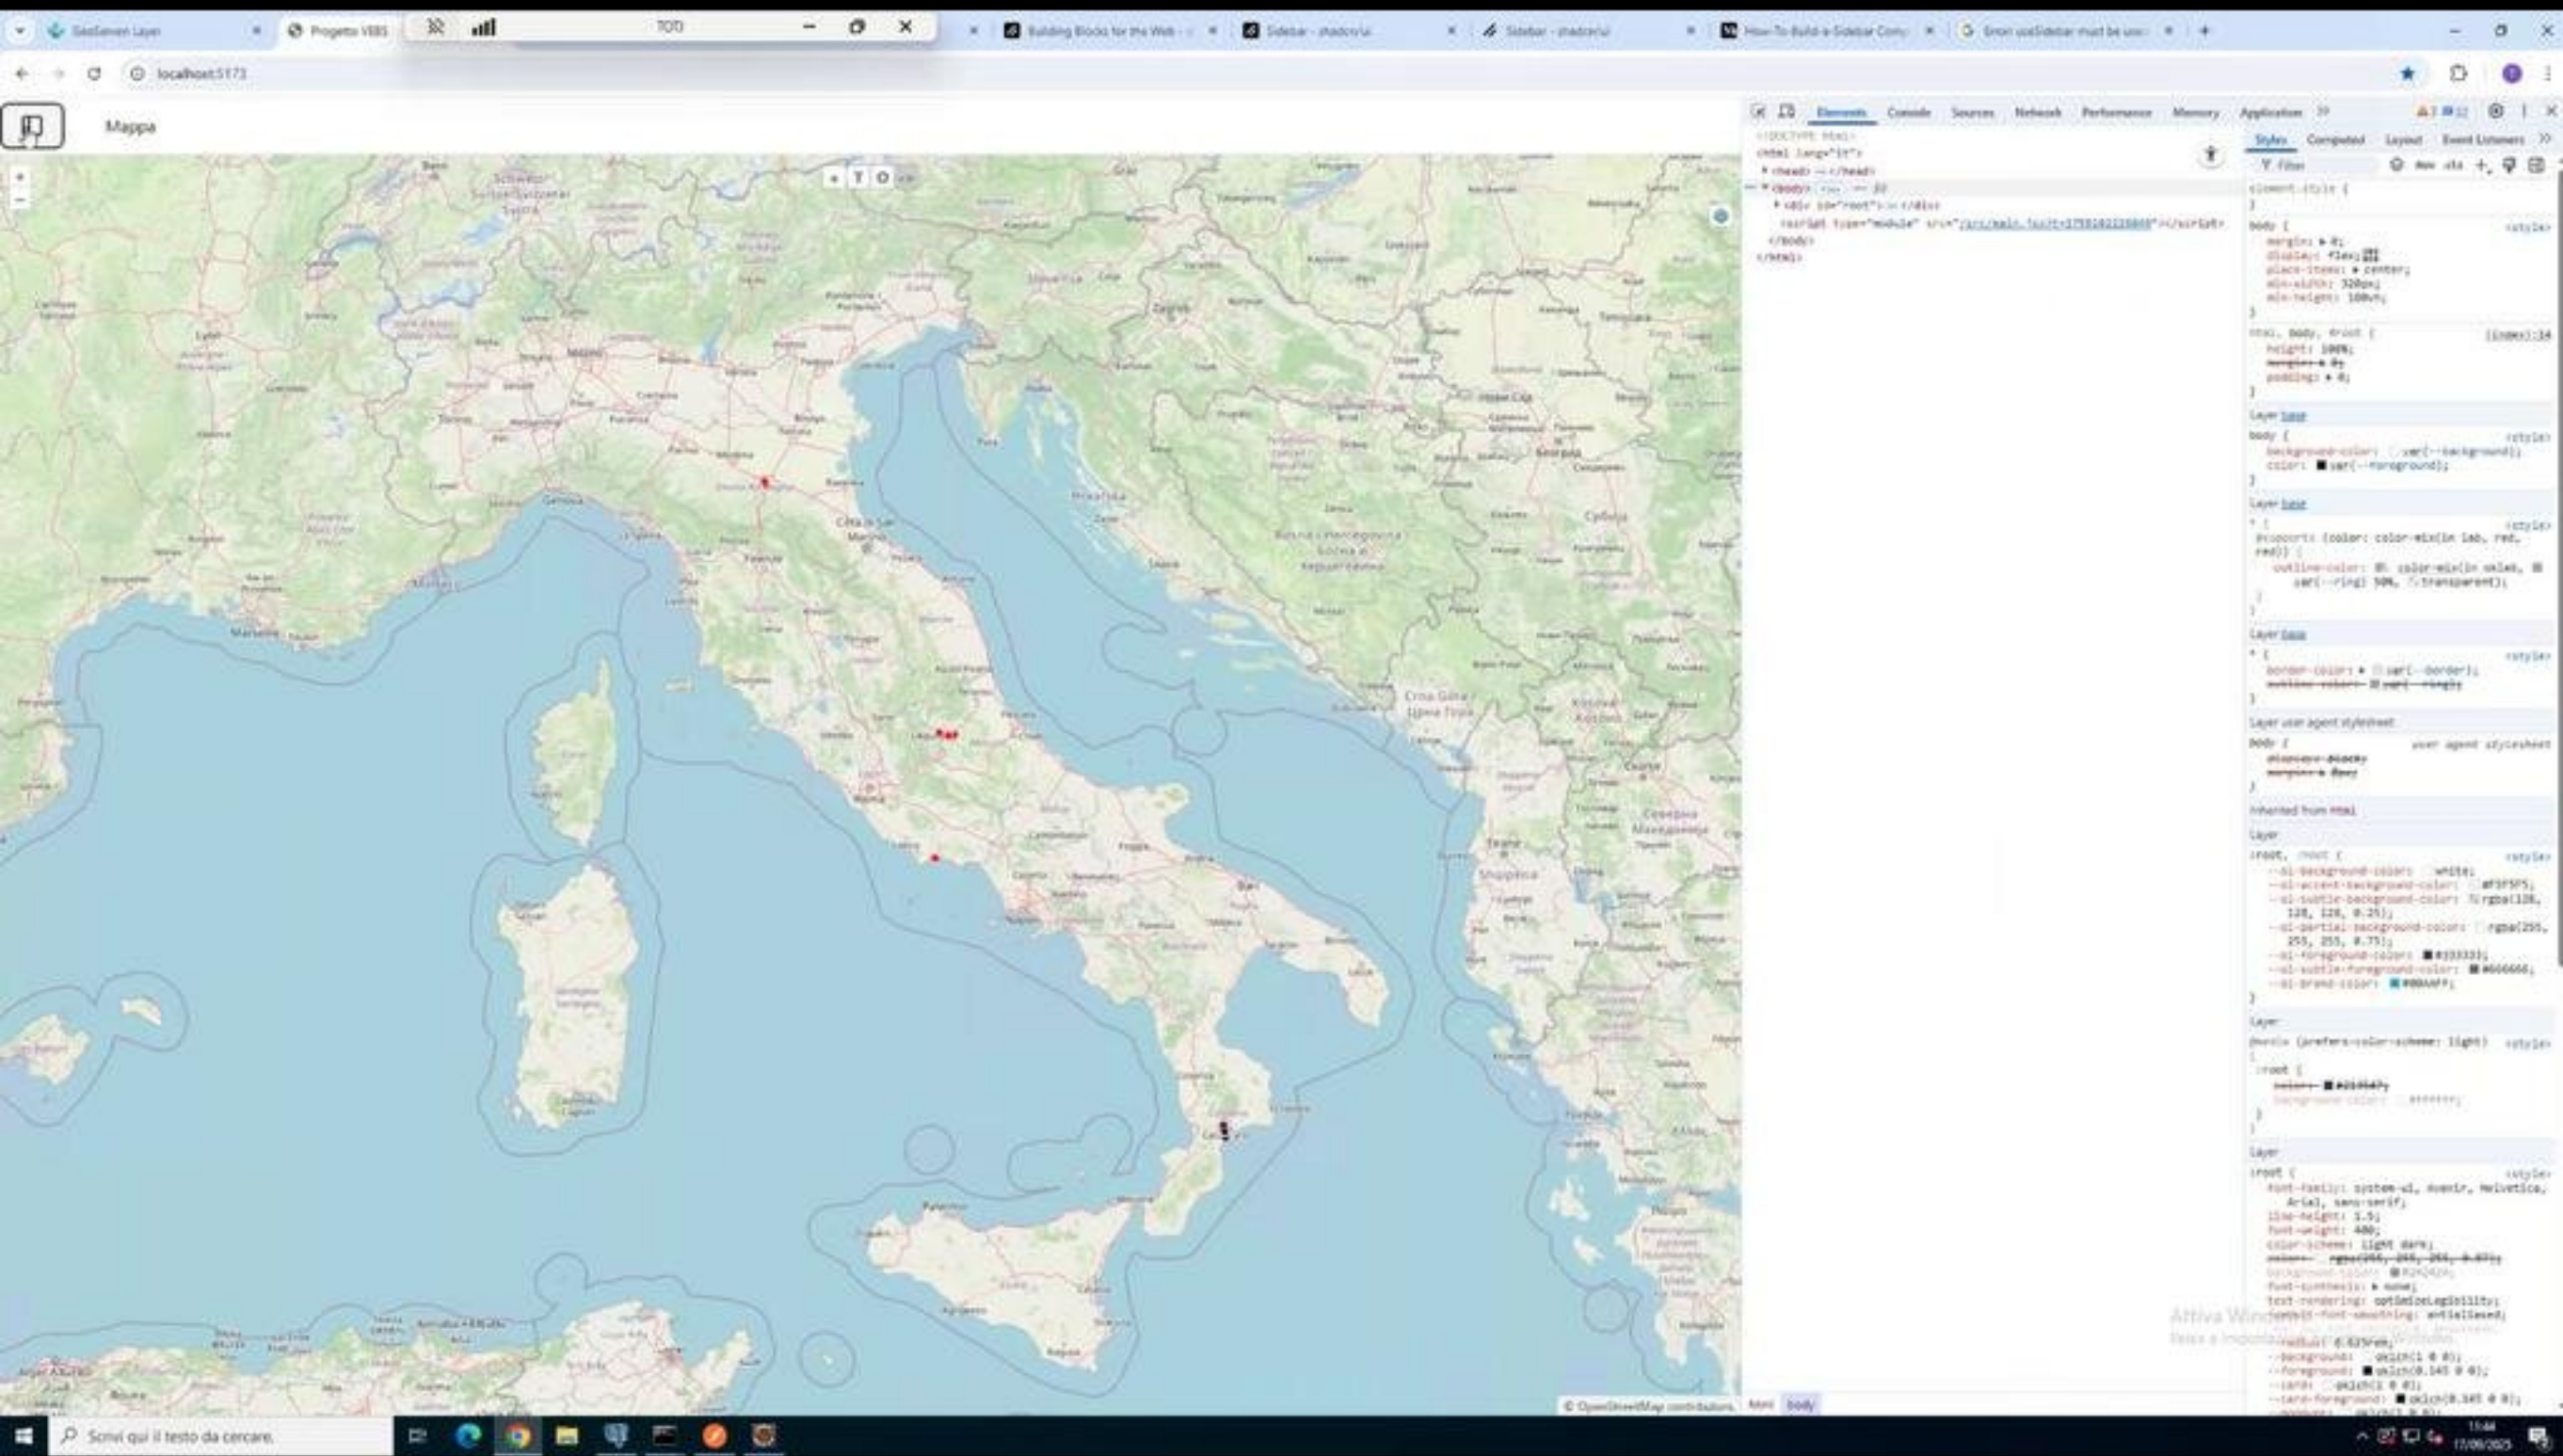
GeoServer Layer
Progetto VEBS
TOTO
Building Blocks for the Web
Sidebar - shadcn/ui
Sidebar - shadcn/ui
How To Build a Sidebar Comp
Error: useSidebar must be use

localhost:5173

Mappa

Elements Console Sources Network Performance Memory Application

Styles Computed Layout Event Listeners

<!DOCTYPE html>
<html lang="it">
<head> … </head>
<body> … </body>
<div id="root"> … </div>
<script type="module" src="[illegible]"></script>
</body>
</html>

element.style {
}
body {
margin: 0;
display: flex;
place-items: center;
min-width: 320px;
min-height: 100vh;
}
html, body, #root {
height: 100%;
margin: 0;
padding: 0;
}
Layer base
body {
background-color: var(--background);
color: var(--foreground);
}
Layer base
Layer base
Layer user agent stylesheet
body {
display: block;
margin: 8px;
}
Inherited from html
:root {
font-family: system-ui, Avenir, Helvetica, Arial, sans-serif;
line-height: 1.5;
font-weight: 400;
color-scheme: light dark;
}

Attiva Windows

© OpenStreetMap contributors

html body

Scrivi qui il testo da cercare